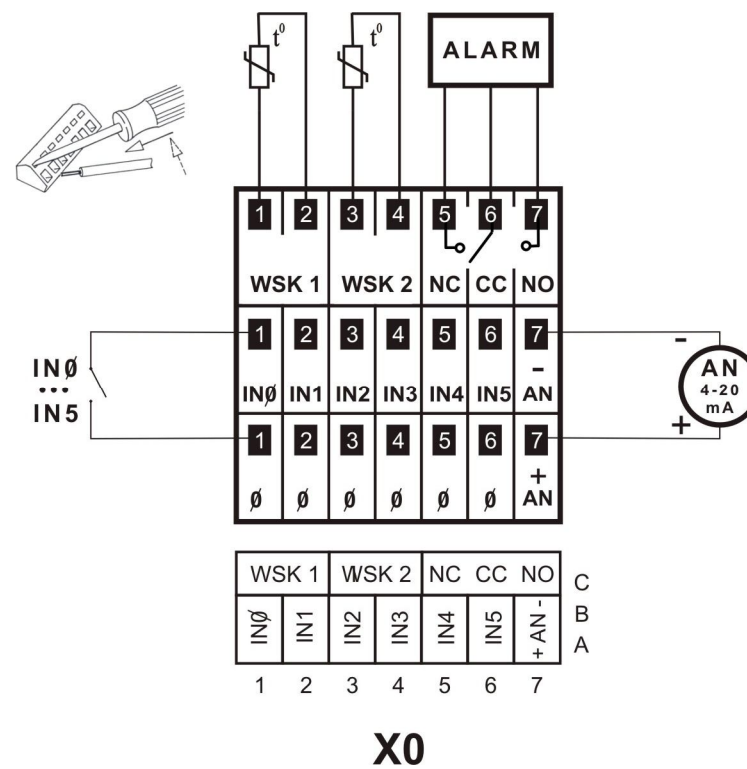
$t^0$ $t^0$ ALARM

1 2 3 4 5 6 7

WSK 1 WSK 2 NC CC NO

IN0
...
IN5

1 2 3 4 5 6 7

IN0 IN1 IN2 IN3 IN4 IN5 - AN

-

AN 4-20 mA

+

1 2 3 4 5 6 7

ø ø ø ø ø ø + AN

| WSK 1 | | WSK 2 | | NC | CC | NO |
|---|---|---|---|---|---|---|
| IN0 | IN1 | IN2 | IN3 | IN4 | IN5 | + AN - |

C
B
A

1 2 3 4 5 6 7

X0